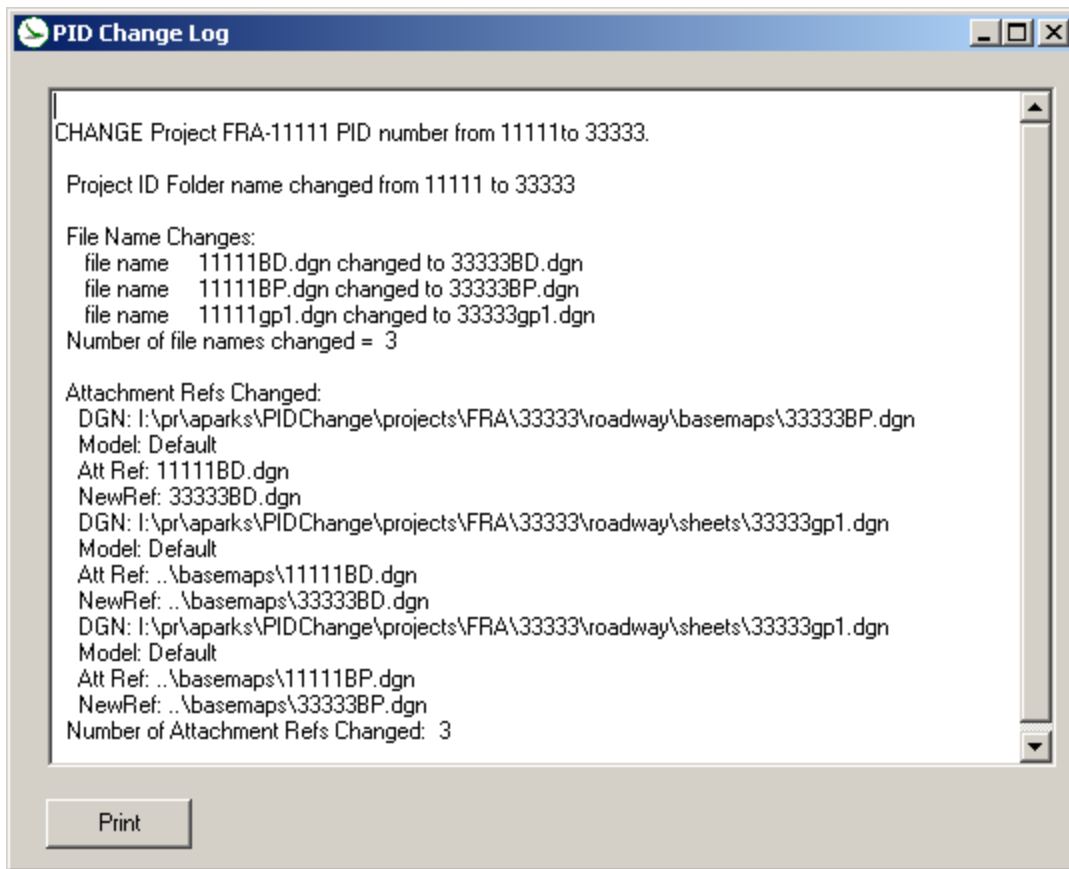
PID Change Log

CHANGE Project FRA-11111 PID number from 11111to 33333.

Project ID Folder name changed from 11111 to 33333

File Name Changes:
file name 11111BD.dgn changed to 33333BD.dgn
file name 11111BP.dgn changed to 33333BP.dgn
file name 11111gp1.dgn changed to 33333gp1.dgn
Number of file names changed = 3

Attachment Refs Changed:
DGN: I:\pr\aparks\PIDChange\projects\FRA\33333\roadway\basemaps\33333BP.dgn
Model: Default
Att Ref: 11111BD.dgn
NewRef: 33333BD.dgn
DGN: I:\pr\aparks\PIDChange\projects\FRA\33333\roadway\sheets\33333gp1.dgn
Model: Default
Att Ref: ..\basemaps\11111BD.dgn
NewRef: ..\basemaps\33333BD.dgn
DGN: I:\pr\aparks\PIDChange\projects\FRA\33333\roadway\sheets\33333gp1.dgn
Model: Default
Att Ref: ..\basemaps\11111BP.dgn
NewRef: ..\basemaps\33333BP.dgn
Number of Attachment Refs Changed: 3

Print